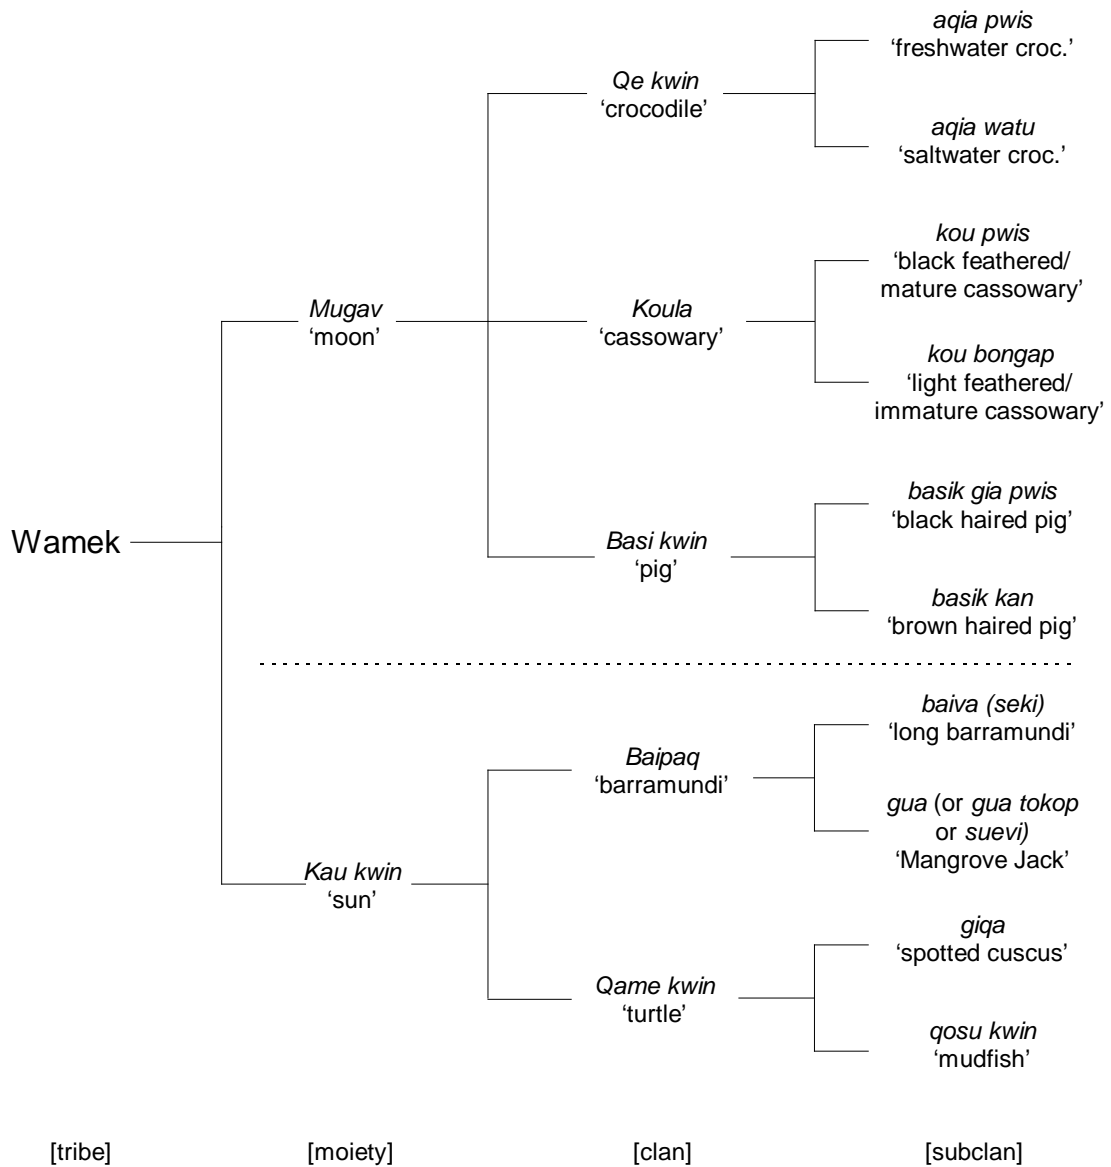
Wamek

Mugav
'moon'

Qe kwin
'crocodile'

aqia pwis
'freshwater croc.'

aqia watu
'saltwater croc.'

Koula
'cassowary'

kou pwis
'black feathered/ mature cassowary'

kou bongap
'light feathered/ immature cassowary'

Basi kwin
'pig'

basik gia pwis
'black haired pig'

basik kan
'brown haired pig'

Kau kwin
'sun'

Baipaq
'barramundi'

baiva (seki)
'long barramundi'

gua (or gua tokop or suevi)
'Mangrove Jack'

Qame kwin
'turtle'

giqa
'spotted cuscus'

qosu kwin
'mudfish'

[tribe] [moiety] [clan] [subclan]